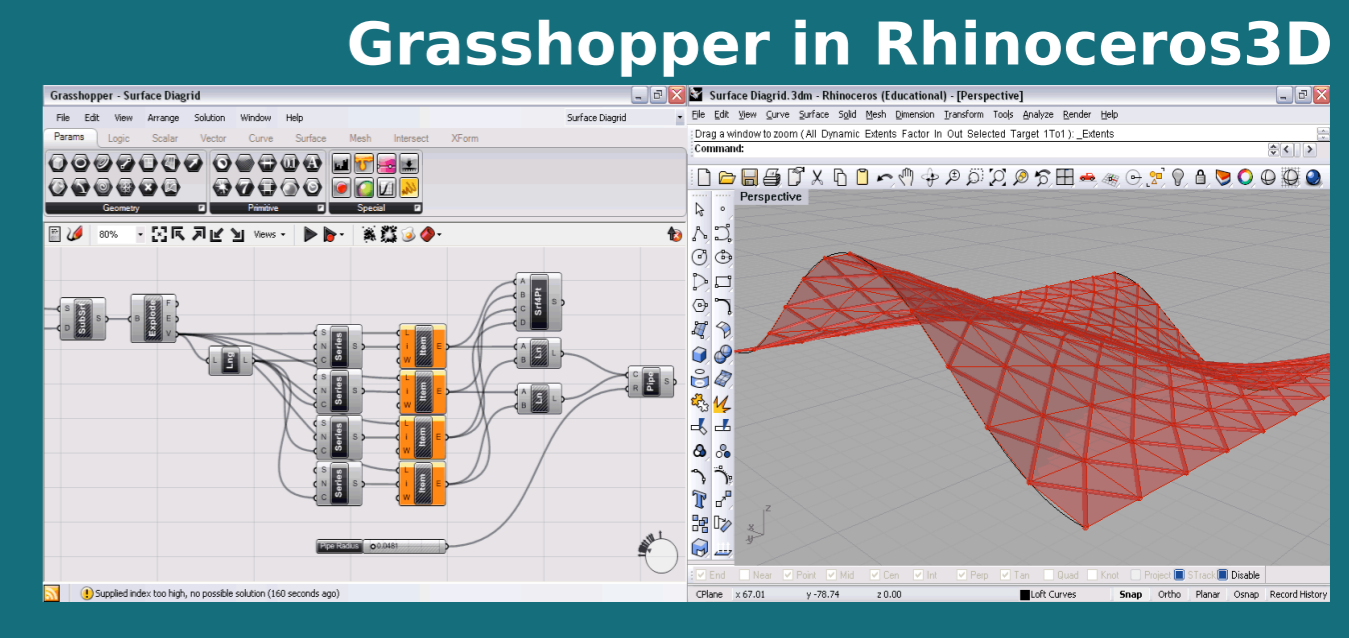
Grasshopper in Rhinoceros3D

Grasshopper - Surface Diagrid

File Edit View Arrange Solution Window Help

Surface Diagrid

Params Logic Scalar Vector Curve Surface Mesh Intersect XForm

Geometry Primitive Special

80%

Views

S D SubSrf

B Explode F E V

L Lng L

S N C Series S

L i W Item E

A B C D Srf4Pt S

A B Ln L

C R Pipe S

Pipe Radius 0.0481

Supplied index too high, no possible solution (160 seconds ago)

Surface Diagrid.3dm - Rhinoceros (Educational) - [Perspective]

File Edit View Curve Surface Solid Mesh Dimension Transform Tools Analyze Render Help

Drag a window to zoom ( All Dynamic Extents Factor In Out Selected Target 1To1 ): _Extents

Command:

Perspective

End Near Point Mid Cen Int Perp Tan Quad Knot Project STrack Disable

CPlane x 67.01 y -78.74 z 0.00 Loft Curves Snap Ortho Planar Osnap Record History